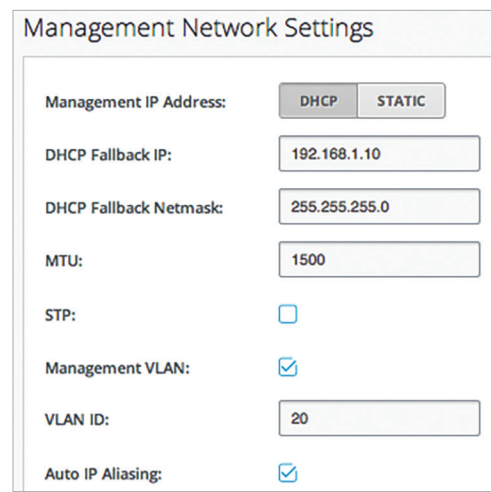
Management Network Settings

Management IP Address: DHCP STATIC

DHCP Fallback IP: 192.168.1.10

DHCP Fallback Netmask: 255.255.255.0

MTU: 1500

STP:

Management VLAN:

VLAN ID: 20

Auto IP Aliasing: